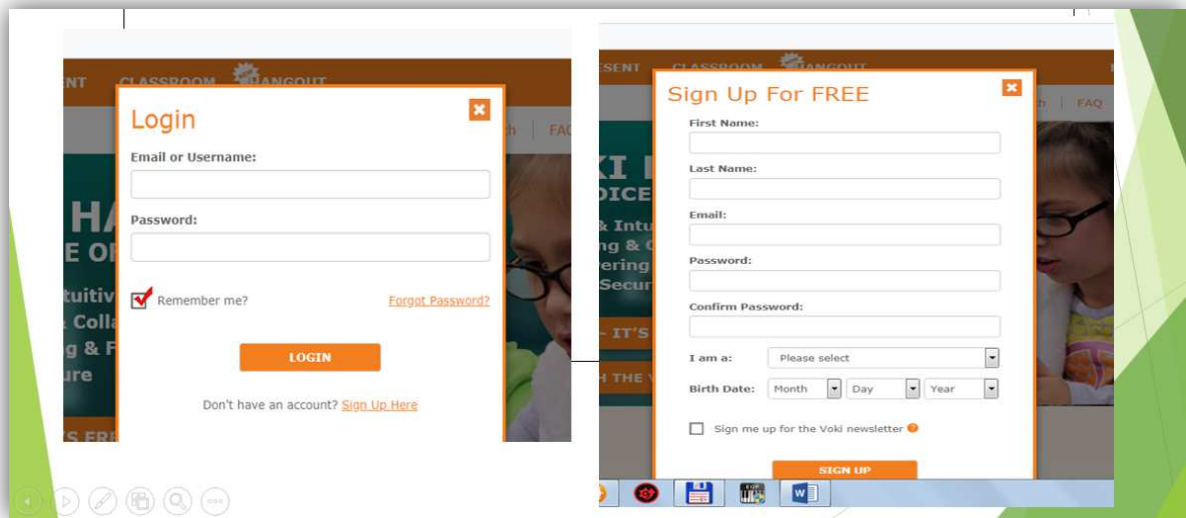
ENT CLASSROOM HANGOUT

Login

Email or Username:

Password:

Remember me?

Forgot Password?

LOGIN

Don't have an account? Sign Up Here

HA
E O
tuitiv
Colla
g & F
ure

S FR

h | FA

SENT CLASSROOM HANGOUT

Sign Up For FREE

First Name:

Last Name:

Email:

Password:

Confirm Password:

I am a: Please select

Birth Date: Month Day Year

Sign me up for the Voki newsletter

SIGN UP

h | FAQ

KI
OICE
& Intu
ng & C
ering
Secur
- IT'S
H THE V